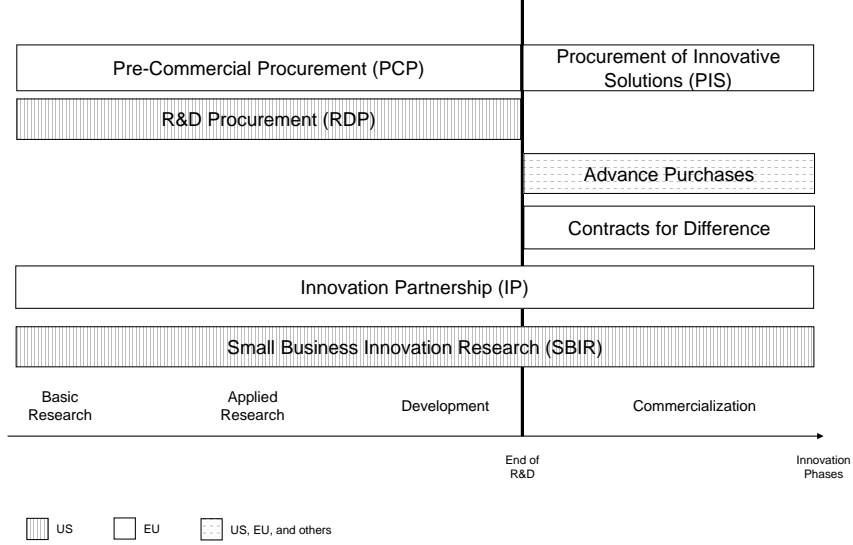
Pre-Commercial Procurement (PCP)

Procurement of Innovative Solutions (PIS)

R&D Procurement (RDP)

Advance Purchases

Contracts for Difference

Innovation Partnership (IP)

Small Business Innovation Research (SBIR)

Basic Research

Applied Research

Development

Commercialization

End of R&D

Innovation Phases

US

EU

US, EU, and others